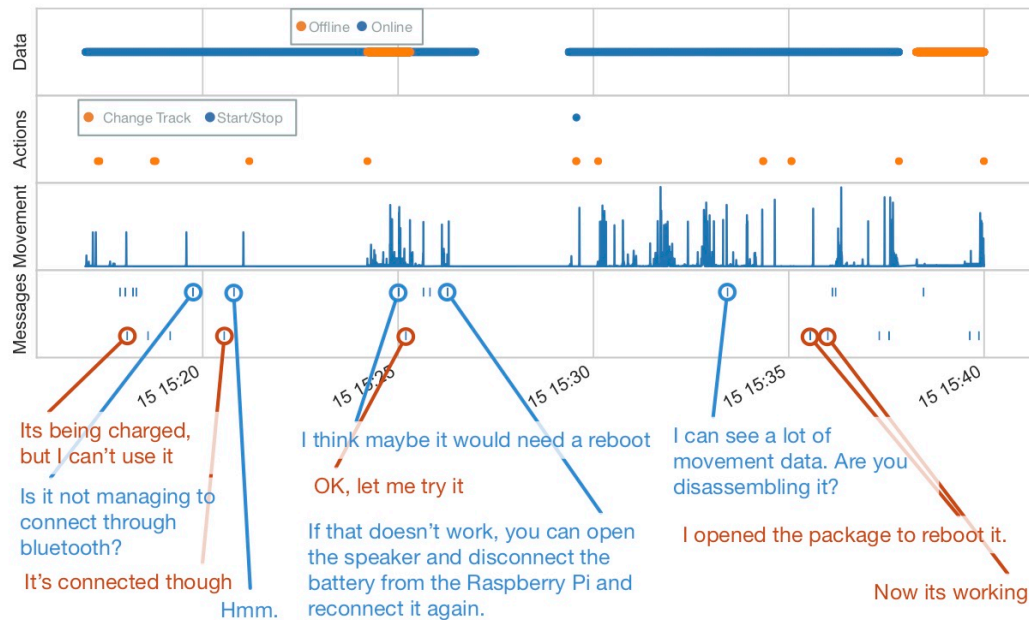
Offline Online

Data

Change Track Start/Stop

Actions

Movement

Messages

15 15:20

15 15:25

15 15:30

15 15:35

15 15:40

Its being charged, but I can't use it

Is it not managing to connect through bluetooth?

It's connected though

Hmm.

I think maybe it would need a reboot

OK, let me try it

If that doesn't work, you can open the speaker and disconnect the battery from the Raspberry Pi and reconnect it again.

I can see a lot of movement data. Are you disassembling it?

I opened the package to reboot it.

Now its working